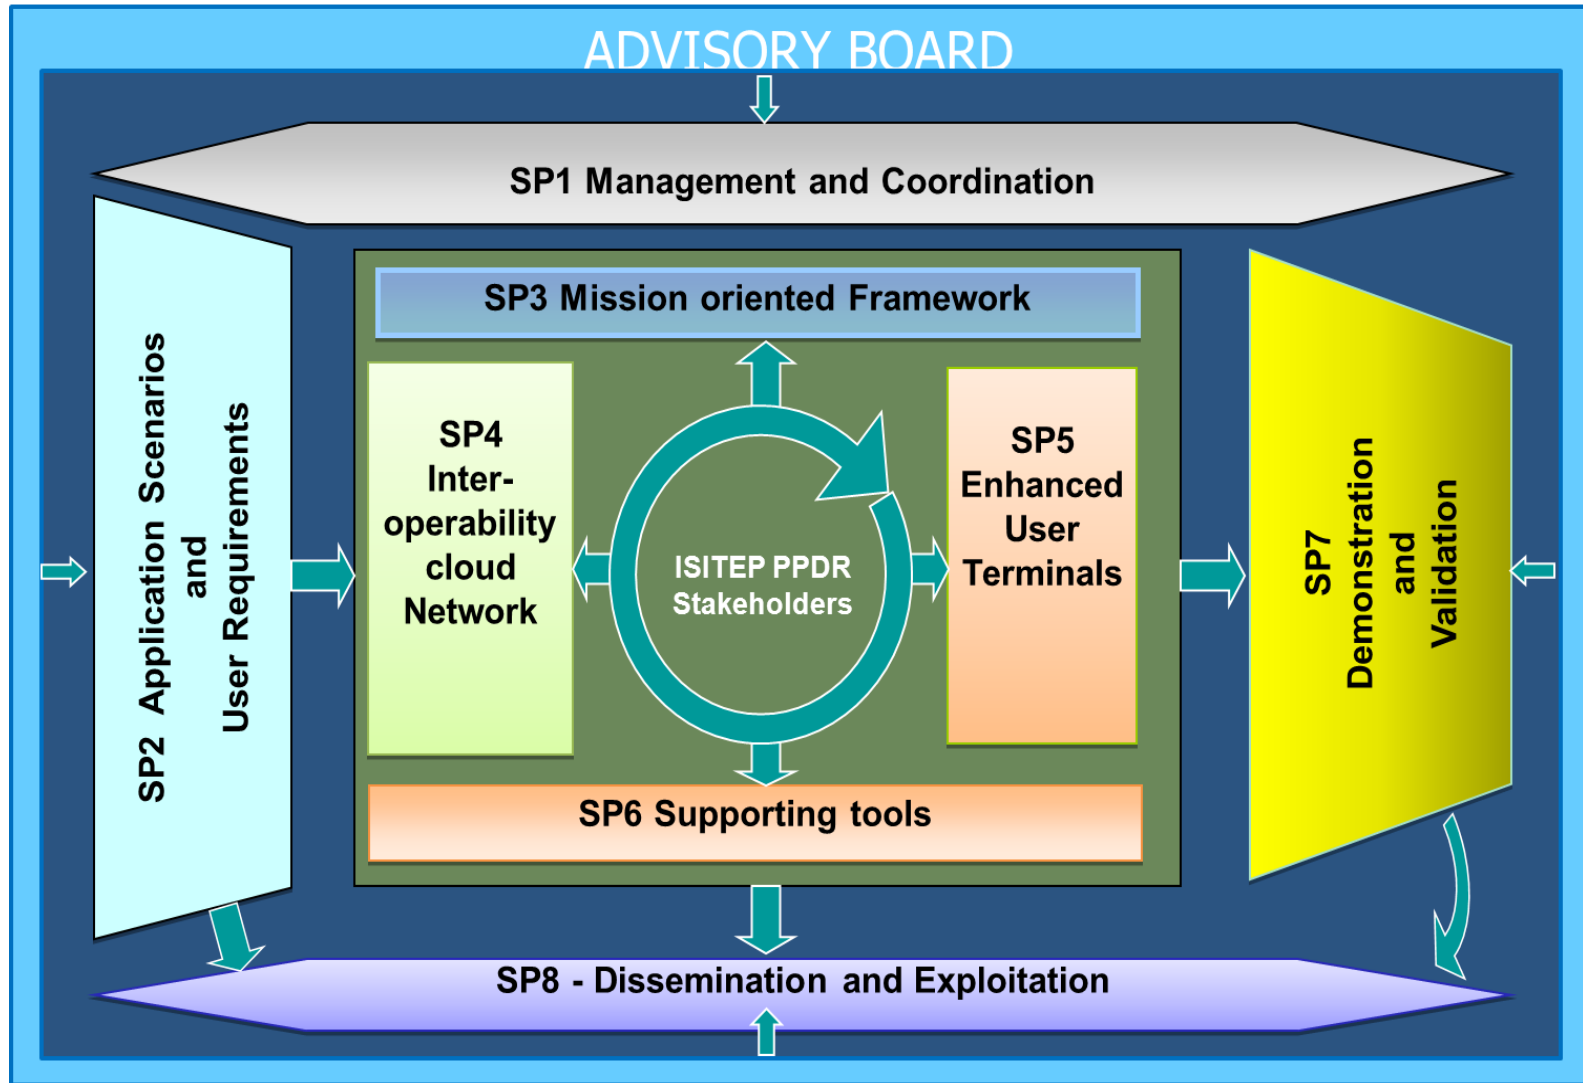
ADVISORY BOARD

SP1 Management and Coordination

SP2 Application Scenarios and User Requirements

SP3 Mission oriented Framework

SP4 Interoperability cloud Network

ISITEP PPDR Stakeholders

SP5 Enhanced User Terminals

SP6 Supporting tools

SP7 Demonstration and Validation

SP8 - Dissemination and Exploitation